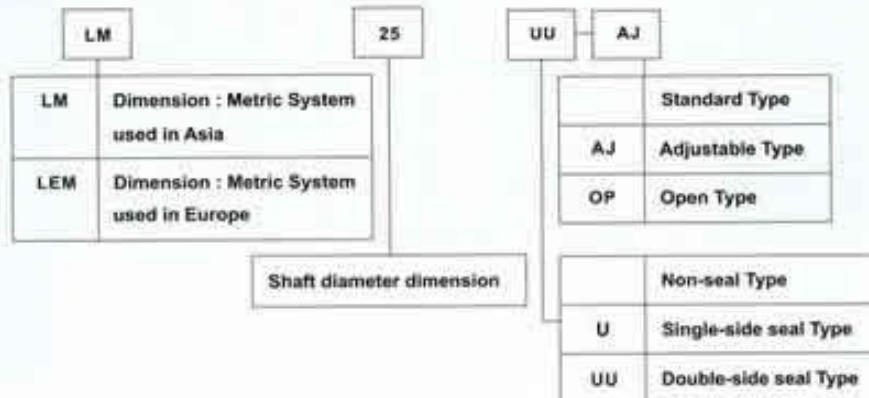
LM

25

UU - AJ

| LM | Dimension : Metric System used in Asia |
|---|---|
| LEM | Dimension : Metric System used in Europe |

Shaft diameter dimension

| | Standard Type |
|---|---|
| AJ | Adjustable Type |
| OP | Open Type |

| | Non-seal Type |
|---|---|
| U | Single-side seal Type |
| UU | Double-side seal Type |